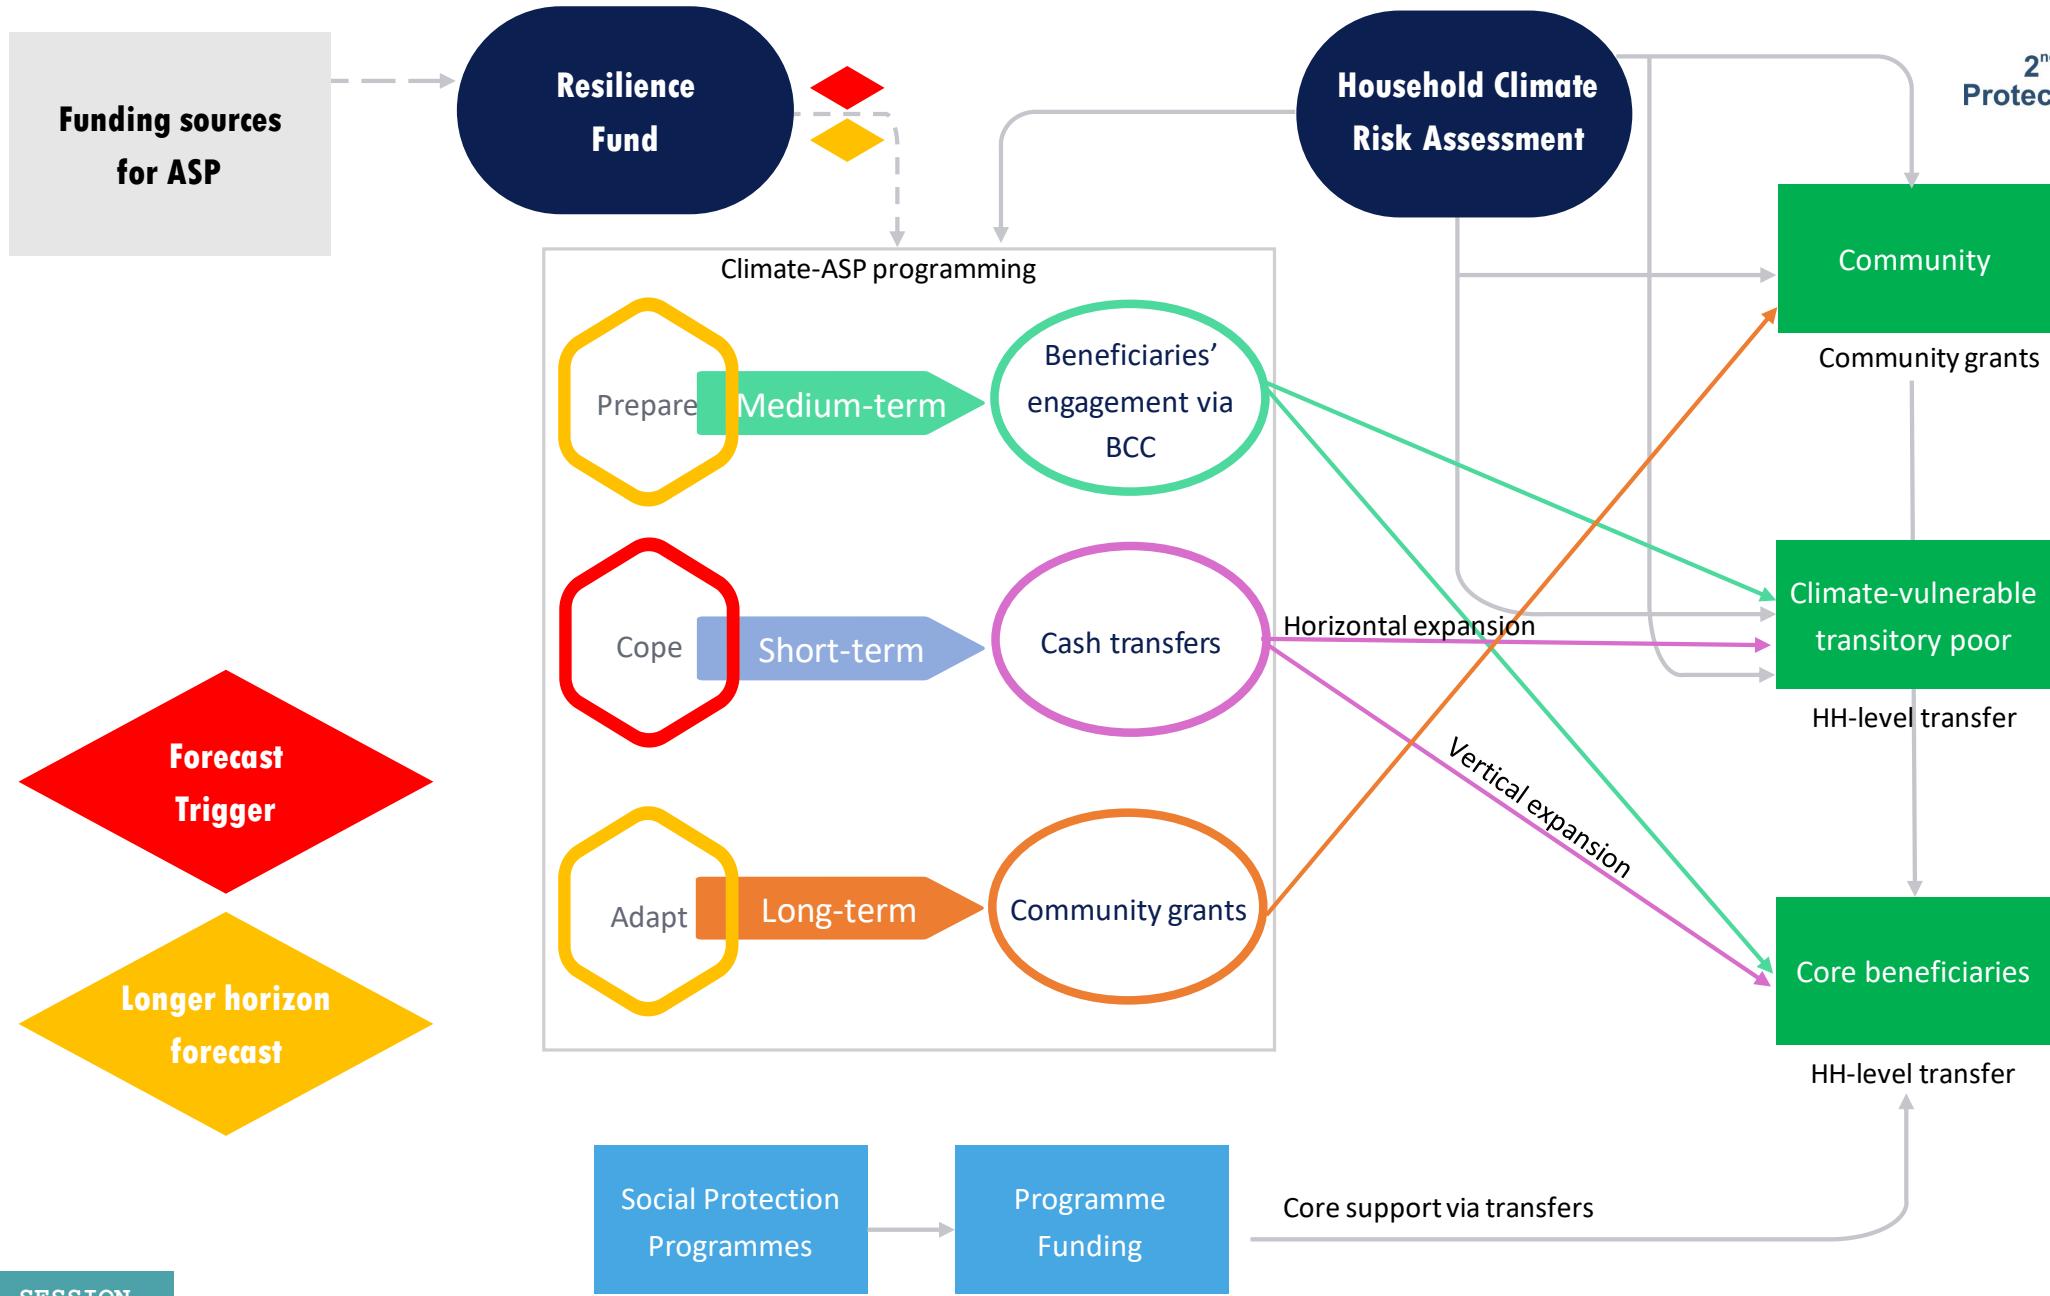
Funding sources for ASP

Resilience Fund

Household Climate Risk Assessment

2n Protec

Climate-ASP programming

Prepare

Medium-term

Beneficiaries' engagement via BCC

Community

Community grants

Cope

Short-term

Cash transfers

Horizontal expansion

Climate-vulnerable transitory poor

HH-level transfer

Forecast Trigger

Vertical expansion

Adapt

Long-term

Community grants

Core beneficiaries

HH-level transfer

Longer horizon forecast

Social Protection Programmes

Programme Funding

Core support via transfers

SESSION